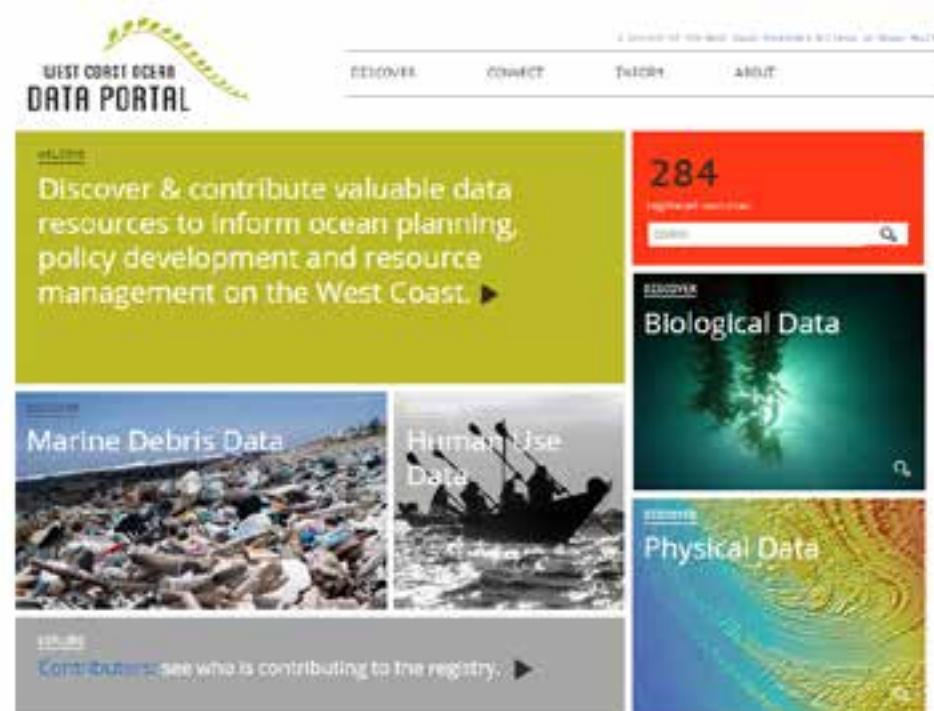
WEST COAST OCEAN
DATA PORTAL

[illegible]

DISCOVER
CONNECT
THEORY
ABOUT

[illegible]

Discover & contribute valuable data resources to inform ocean planning, policy development and resource management on the West Coast.

284
registered resources
search

DISCOVER
Biological Data

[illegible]
Marine Debris Data

Human Use Data

DISCOVER
Physical Data

EXPLORE
Contributors: see who is contributing to the registry.